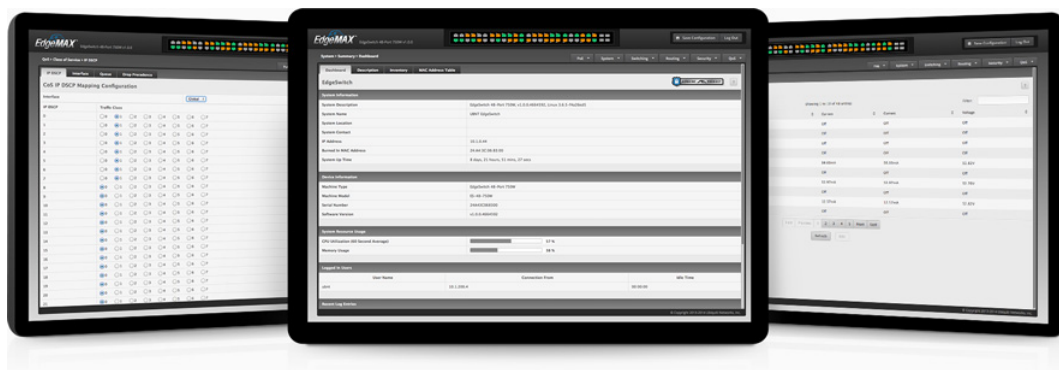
EdgeMAX

QoS > Class of Service > IP DSCP

IP DSCP Interface Queue Drop Precedence

CoS IP DSCP Mapping Configuration

Interface Global

IP DSCP Traffic Class

EdgeMAX

System > Summary > Dashboard

Save Configuration Log Out

Dashboard Description Inventory MAC Address Table

EdgeSwitch

System Information

System Description

System Name

System Location

System Contact

IP Address

Burned In MAC Address

System Up Time

Device Information

Machine Type

Machine Model

Serial Number

Software Version

System Resource Usage

CPU Utilization (60 Second Average)

Memory Usage

Logged In Users

User Name Connection From Idle Time

Recent Log Entries

Save Configuration Log Out

Current Current Voltage

Off Off Off

Next Last

Refresh